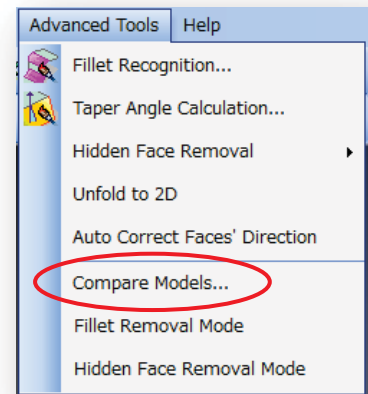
Advanced Tools Help

Fillet Recognition...

Taper Angle Calculation...

Hidden Face Removal

Unfold to 2D

Auto Correct Faces' Direction

Compare Models...

Fillet Removal Mode

Hidden Face Removal Mode